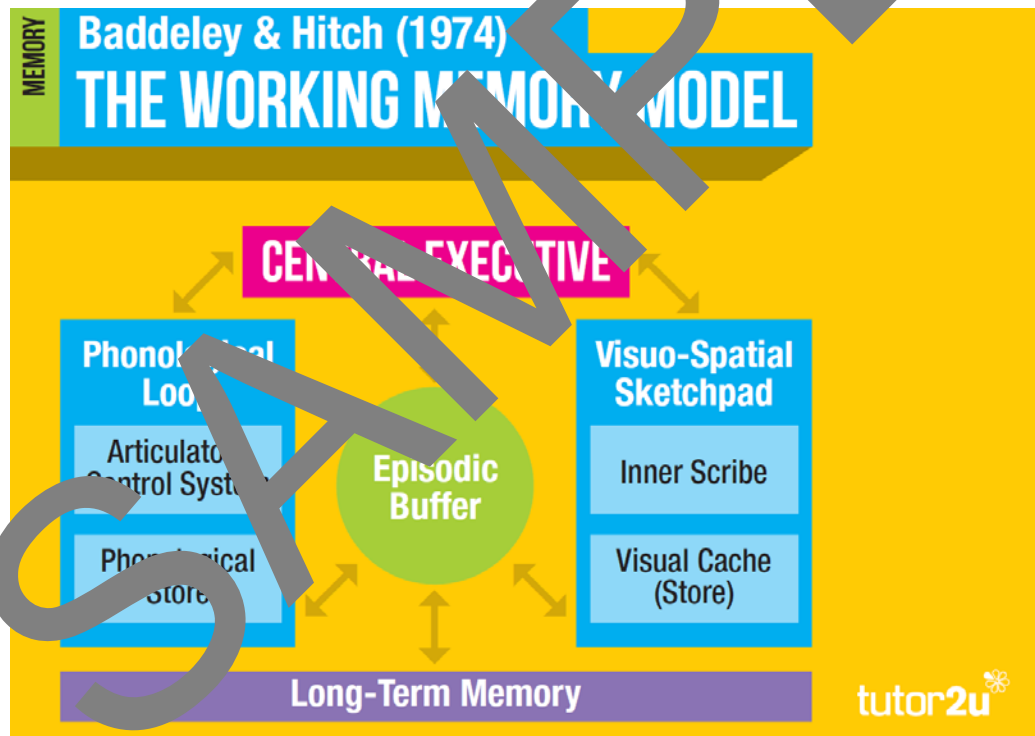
MEMORY

Baddeley & Hitch (1974)

THE WORKING M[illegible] MODEL

CEN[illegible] EXEC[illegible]TIVE

Phonol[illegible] Loo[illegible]

Articulato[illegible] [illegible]ontrol Syst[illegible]

Phon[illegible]ical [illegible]Store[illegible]

Episodic Buffer

Visuo-Spatial Sketchpad

Inner Scribe

Visual Cache (Store)

Long-Term Memory

tutor2u

SAMPLE